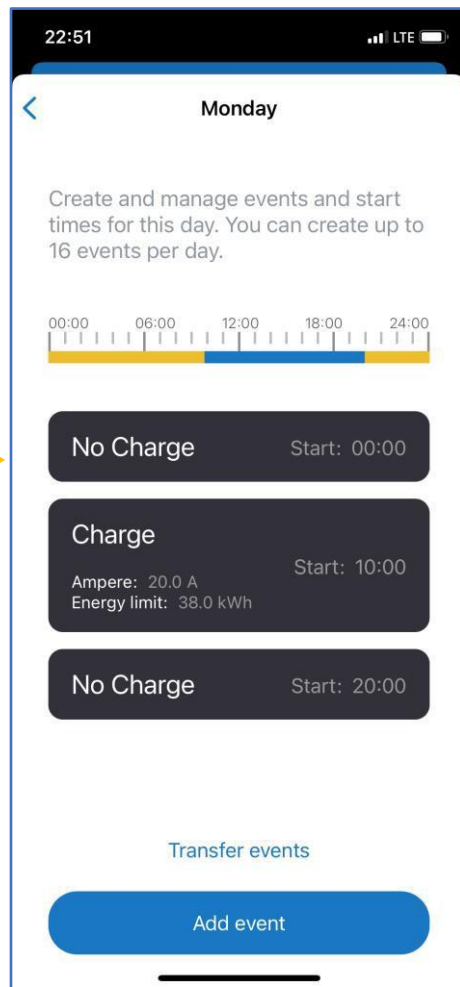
22:51

LTE

Monday

Create and manage events and start times for this day. You can create up to 16 events per day.

00:00 06:00 12:00 18:00 24:00

No Charge Start: 00:00

Charge
Ampere: 20.0 A
Energy limit: 38.0 kWh
Start: 10:00

No Charge Start: 20:00

Transfer events

Add event